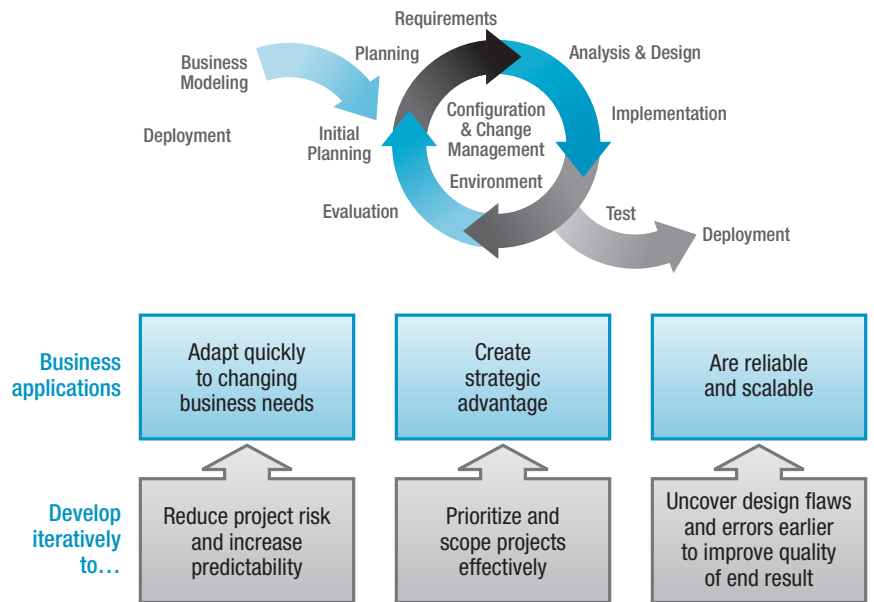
Requirements

Business Modeling

Planning

Analysis & Design

Deployment

Initial Planning

Configuration & Change Management

Implementation

Environment

Evaluation

Test

Deployment

Business applications

Adapt quickly to changing business needs

Create strategic advantage

Are reliable and scalable

Develop iteratively to…

Reduce project risk and increase predictability

Prioritize and scope projects effectively

Uncover design flaws and errors earlier to improve quality of end result